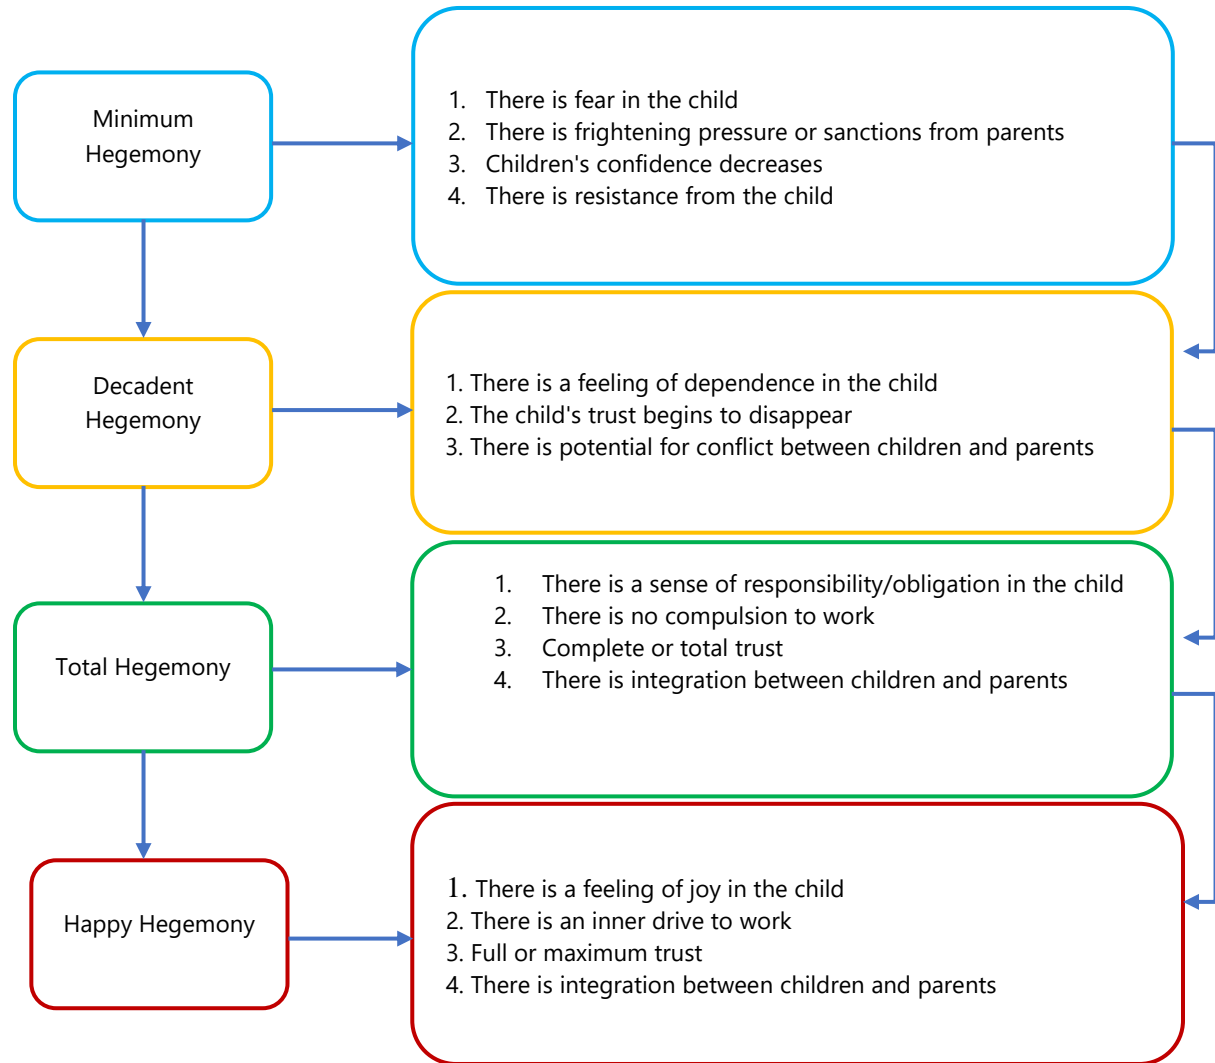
Minimum Hegemony

1. There is fear in the child
2. There is frightening pressure or sanctions from parents
3. Children's confidence decreases
4. There is resistance from the child

Decadent Hegemony

1. There is a feeling of dependence in the child
2. The child's trust begins to disappear
3. There is potential for conflict between children and parents

Total Hegemony

1. There is a sense of responsibility/obligation in the child
2. There is no compulsion to work
3. Complete or total trust
4. There is integration between children and parents

Happy Hegemony

1. There is a feeling of joy in the child
2. There is an inner drive to work
3. Full or maximum trust
4. There is integration between children and parents